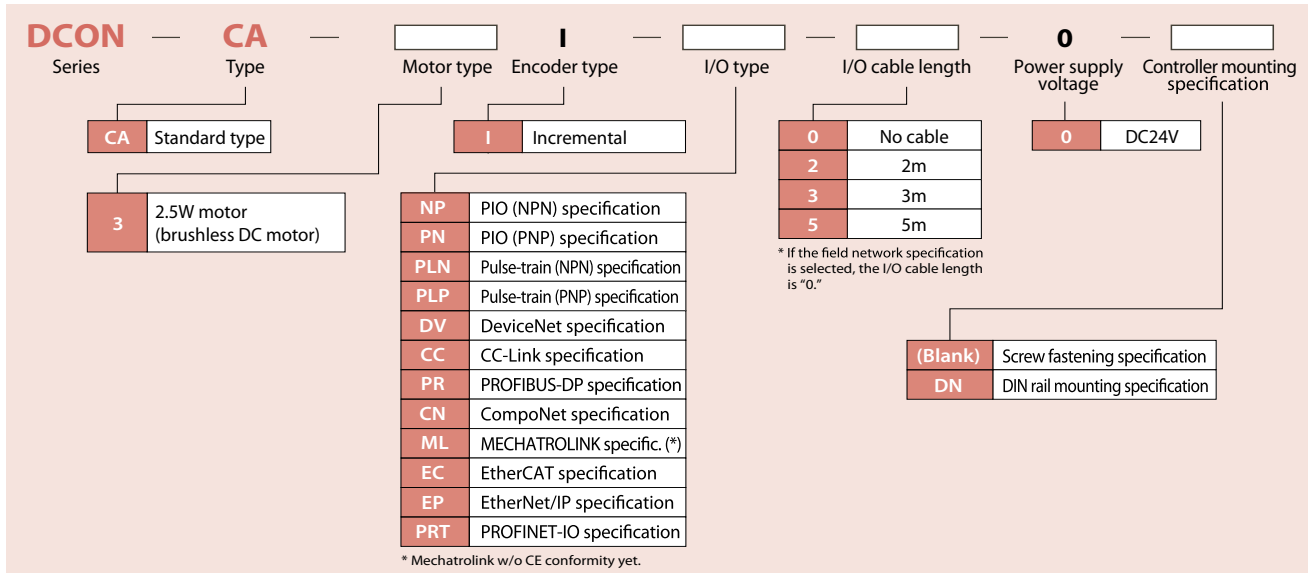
DCON — CA — [ ] I — [ ] — [ ] — 0 — [ ]

Series
Type
Motor type
Encoder type
I/O type
I/O cable length
Power supply voltage
Controller mounting specification

| CA | Standard type |
|---|---|

| 3 | 2.5W motor (brushless DC motor) |
|---|---|

| I | Incremental |
|---|---|

| NP | PIO (NPN) specification |
|---|---|
| PN | PIO (PNP) specification |
| PLN | Pulse-train (NPN) specification |
| PLP | Pulse-train (PNP) specification |
| DV | DeviceNet specification |
| CC | CC-Link specification |
| PR | PROFIBUS-DP specification |
| CN | CompoNet specification |
| ML | MECHATROLINK specific. (*) |
| EC | EtherCAT specification |
| EP | EtherNet/IP specification |
| PRT | PROFINET-IO specification |

* Mechatrolink w/o CE conformity yet.

| 0 | No cable |
|---|---|
| 2 | 2m |
| 3 | 3m |
| 5 | 5m |

* If the field network specification is selected, the I/O cable length is "0."

| 0 | DC24V |
|---|---|

| (Blank) | Screw fastening specification |
|---|---|
| DN | DIN rail mounting specification |